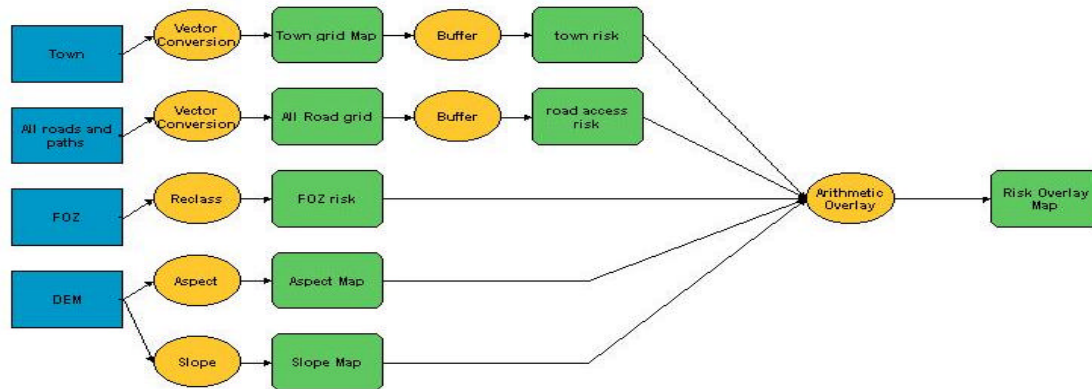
Town
Vector Conversion
Town grid Map
Buffer
town risk

All roads and paths
Vector Conversion
All Road grid
Buffer
road access risk

FOZ
Reclass
FOZ risk

DEM
Aspect
Aspect Map
Slope
Slope Map

Arithmetic Overlay
Risk Overlay Map